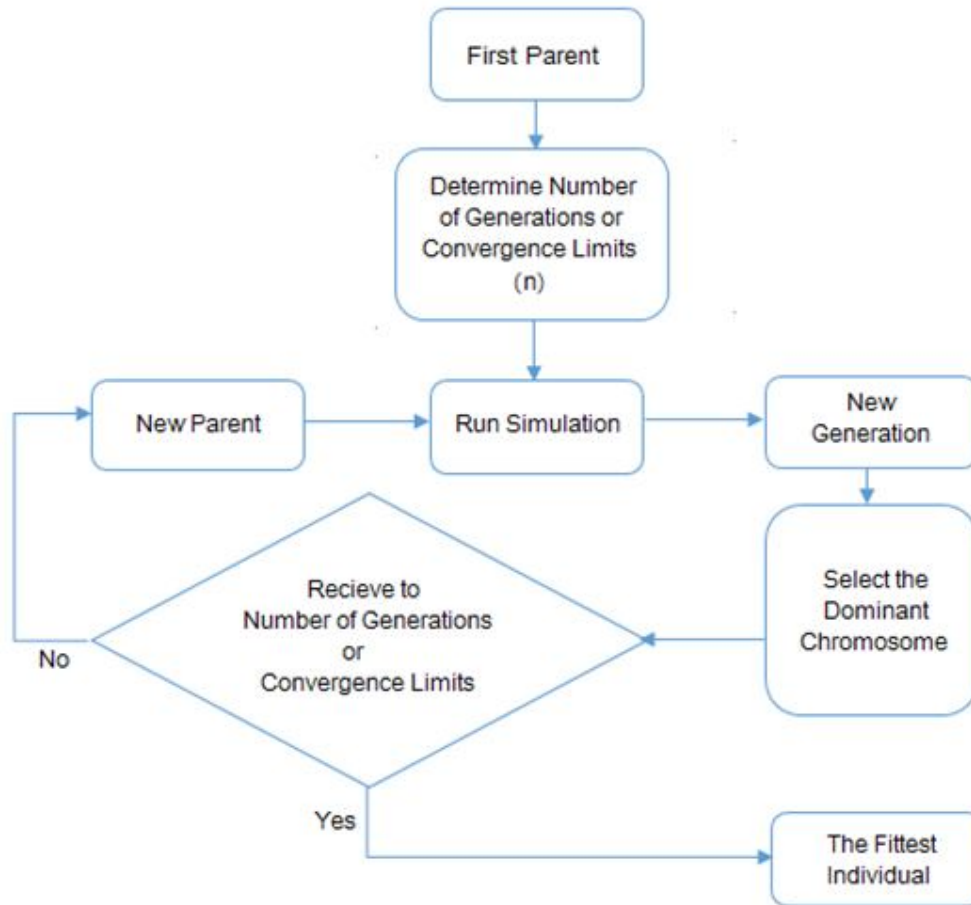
First Parent

Determine Number of Generations or Convergence Limits (n)

New Parent

Run Simulation

New Generation

Select the Dominant Chromosome

Recieve to Number of Generations or Convergence Limits

No

Yes

The Fittest Individual